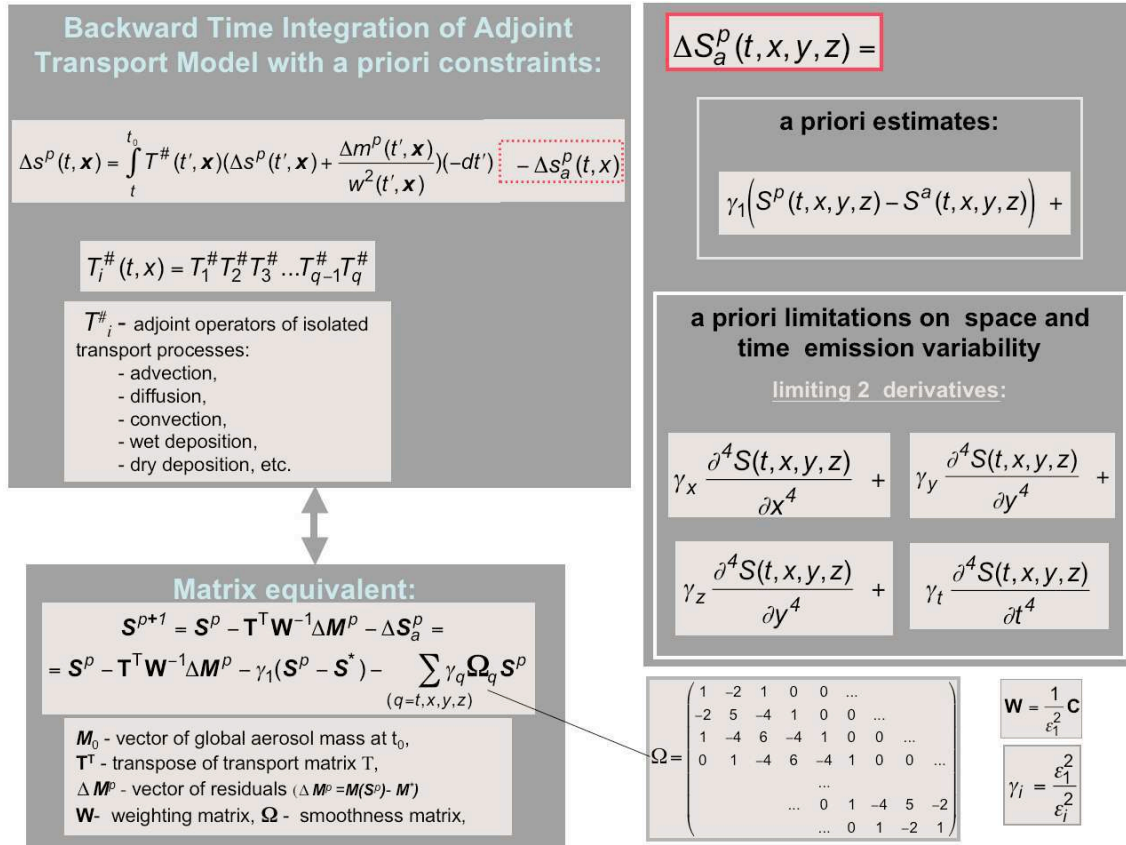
Backward Time Integration of Adjoint Transport Model with a priori constraints:

$\Delta s^p(t, \boldsymbol{x}) = \int_t^{t_0} T^{\#}(t', \boldsymbol{x})(\Delta s^p(t', \boldsymbol{x}) + \frac{\Delta m^p(t', \boldsymbol{x})}{w^2(t', \boldsymbol{x})})(-dt')$ $- \Delta s_a^p(t, x)$

$T_i^{\#}(t, x) = T_1^{\#} T_2^{\#} T_3^{\#} ... T_{q-1}^{\#} T_q^{\#}$

$T^{\#}_i$ - adjoint operators of isolated transport processes:
- advection,
- diffusion,
- convection,
- wet deposition,
- dry deposition, etc.

Matrix equivalent:

$\boldsymbol{S}^{p+1} = \boldsymbol{S}^p - \mathbf{T}^{\mathrm{T}} \mathbf{W}^{-1} \Delta \boldsymbol{M}^p - \Delta \boldsymbol{S}_a^p =$
$= \boldsymbol{S}^p - \mathbf{T}^{\mathrm{T}} \mathbf{W}^{-1} \Delta \boldsymbol{M}^p - \gamma_1(\boldsymbol{S}^p - \boldsymbol{S}^*) - \sum_{(q=t,x,y,z)} \gamma_q \boldsymbol{\Omega}_q \boldsymbol{S}^p$

$\boldsymbol{M}_0$ - vector of global aerosol mass at $t_0$,
$\mathbf{T}^{\mathrm{T}}$ - transpose of transport matrix T,
$\Delta \boldsymbol{M}^p$ - vector of residuals ($\Delta \boldsymbol{M}^p = \boldsymbol{M}(\boldsymbol{S}^p) - \boldsymbol{M}^*$)
$\mathbf{W}$- weighting matrix, $\boldsymbol{\Omega}$ - smoothness matrix,

$\Delta S_a^p(t, x, y, z) =$

a priori estimates:

$\gamma_1 \left( S^p(t, x, y, z) - S^a(t, x, y, z) \right) +$

a priori limitations on space and time emission variability

limiting 2 derivatives:

$\gamma_x \frac{\partial^4 S(t, x, y, z)}{\partial x^4}$ + $\gamma_y \frac{\partial^4 S(t, x, y, z)}{\partial y^4}$ +

$\gamma_z \frac{\partial^4 S(t, x, y, z)}{\partial y^4}$ + $\gamma_t \frac{\partial^4 S(t, x, y, z)}{\partial t^4}$

$\boldsymbol{\Omega} = \begin{pmatrix} 1 & -2 & 1 & 0 & 0 & ... & & & \\ -2 & 5 & -4 & 1 & 0 & 0 & ... & & \\ 1 & -4 & 6 & -4 & 1 & 0 & 0 & ... & \\ 0 & 1 & -4 & 6 & -4 & 1 & 0 & 0 & ... \\ & & & & ... & & & & \\ & & & ... & 0 & 1 & -4 & 5 & -2 \\ & & & & ... & 0 & 1 & -2 & 1 \end{pmatrix}$

$\mathbf{W} = \frac{1}{\varepsilon_1^2} \mathbf{C}$

$\gamma_i = \frac{\varepsilon_1^2}{\varepsilon_i^2}$